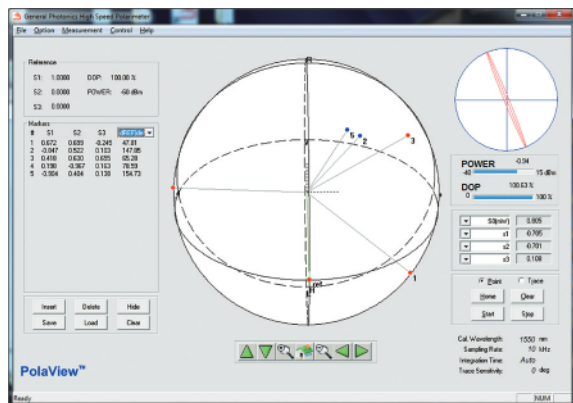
General Photonics High Speed Polarimeter

File Option Measurement Control Help

Reference

S1: 1.0000 DOP: 100.00 %

S2: 0.0000 POWER: -50 dBm

S3: 0.0000

Markers

| # | S1 | S2 | S3 | dREF(de |
|---|---|---|---|---|
| 1 | 0.672 | 0.699 | -0.245 | 47.81 |
| 2 | -0.047 | 0.522 | 0.103 | 147.85 |
| 3 | 0.418 | 0.630 | 0.655 | 65.28 |
| 4 | 0.190 | -0.967 | 0.163 | 78.59 |
| 5 | -0.904 | 0.404 | 0.138 | 154.73 |

Insert Delete Hide

Save Load Clear

PolaView™

5 2 3 1

POWER -0.94

-40 15 dBm

DOP 100.63 %

0 100 %

S0(mW) 0.805

s1 0.705

s2 -0.701

s3 0.108

Point Trace

Home Clear

Start Stop

Cal. Wavelength: 1550 nm

Sampling Rate: 10 kHz

Integration Time: Auto

Trace Sensitivity: 0 deg

Ready NUM